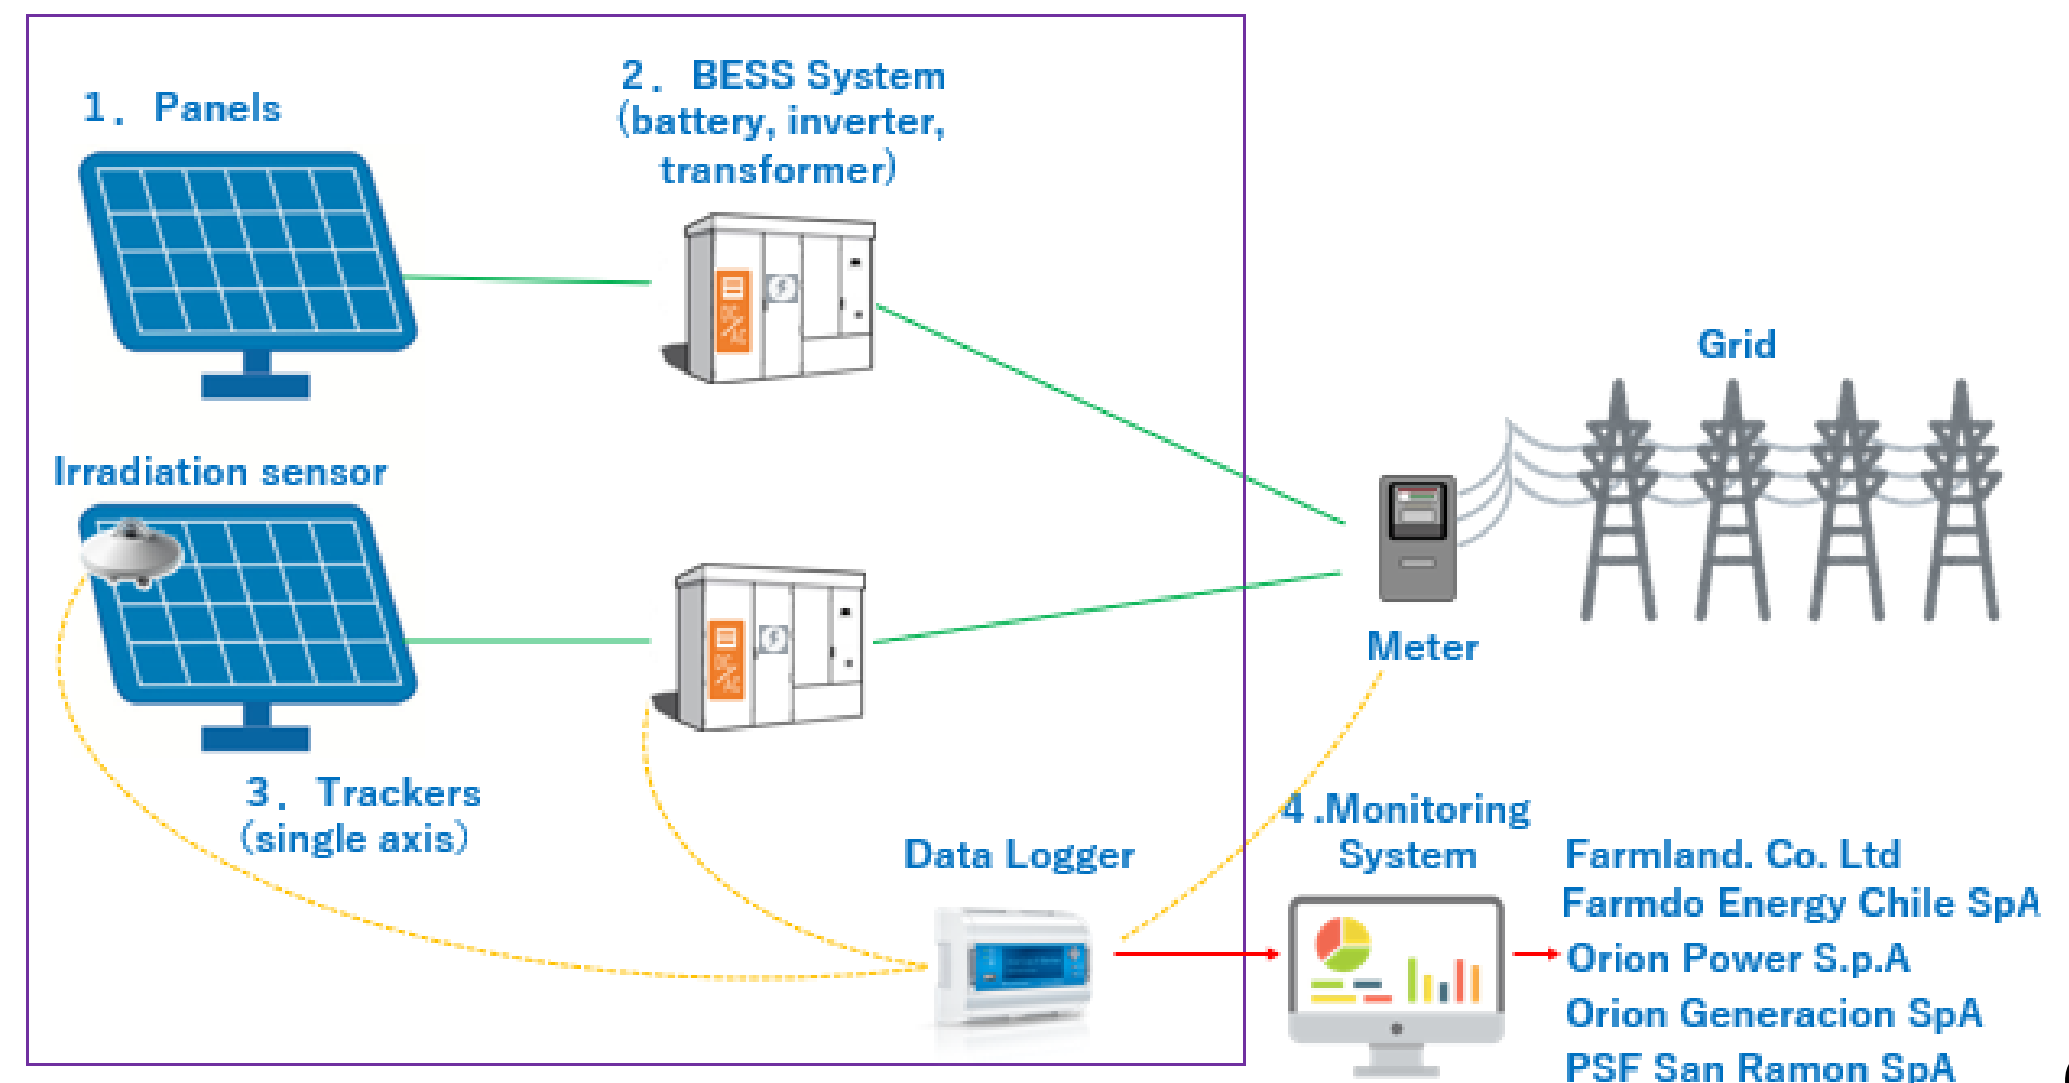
1． Panels

2． BESS System
(battery, inverter, transformer)

Irradiation sensor

3． Trackers
(single axis)

Data Logger

Grid

Meter

4 .Monitoring System

Farmland. Co. Ltd
Farmdo Energy Chile SpA
Orion Power S.p.A
Orion Generacion SpA
PSF San Ramon SpA